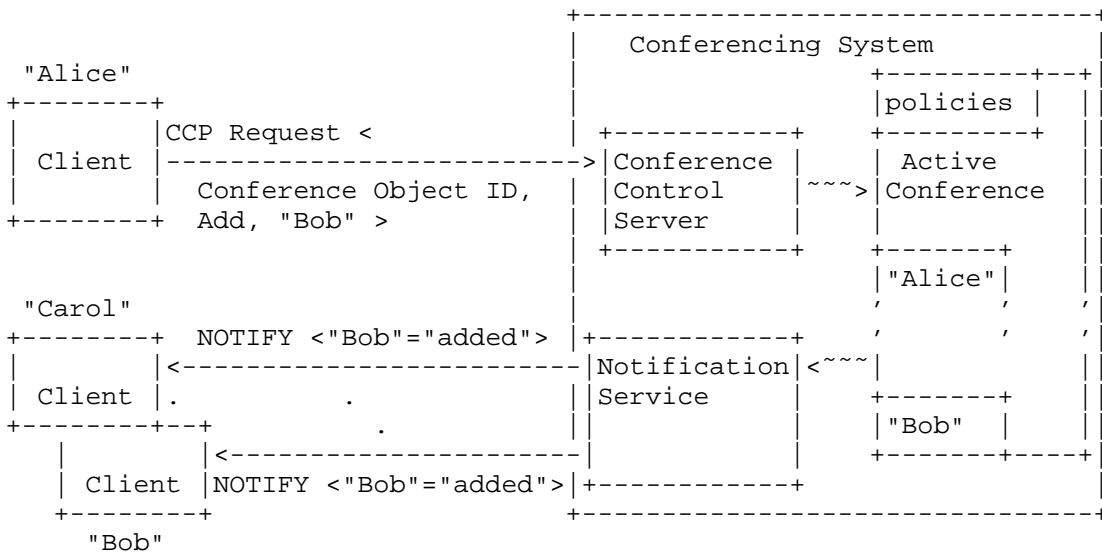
Conferencing System

"Alice"

policies

Client

CCP Request <

Conference Object ID, Add, "Bob" >

Conference Control Server

Active Conference

"Alice"

"Carol"

NOTIFY <"Bob"="added">

Client

Notification Service

"Bob"

Client

NOTIFY <"Bob"="added">

"Bob"